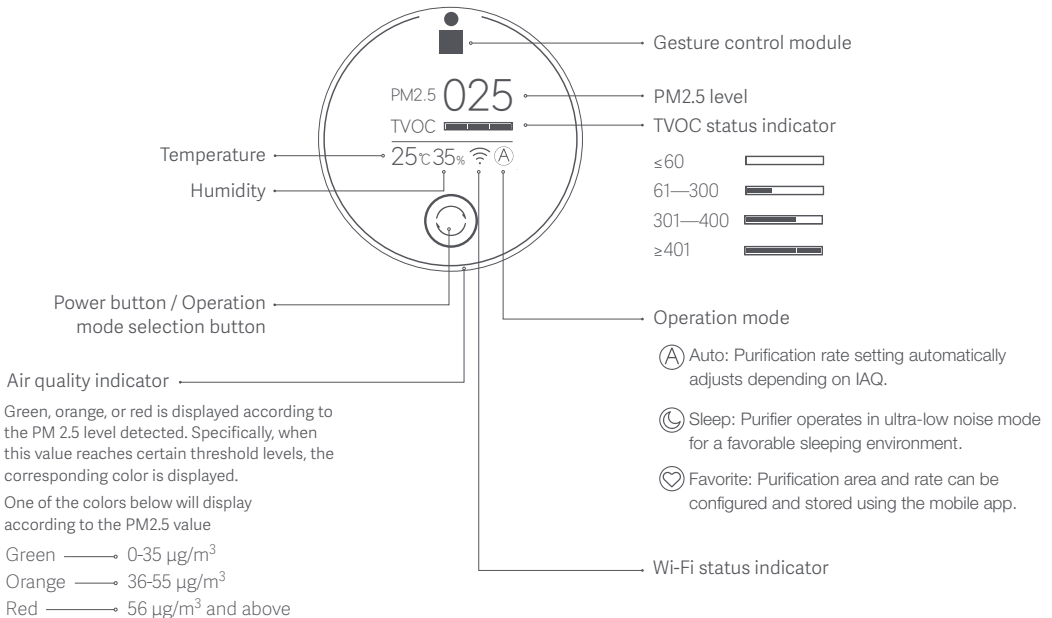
PM2.5 025

TVOC

25℃ 35% A

Gesture control module

PM2.5 level

TVOC status indicator

≤60

61—300

301—400

≥401

Temperature

Humidity

Power button / Operation mode selection button

Operation mode

A Auto: Purification rate setting automatically adjusts depending on IAQ.

Sleep: Purifier operates in ultra-low noise mode for a favorable sleeping environment.

Favorite: Purification area and rate can be configured and stored using the mobile app.

Air quality indicator

Green, orange, or red is displayed according to the PM 2.5 level detected. Specifically, when this value reaches certain threshold levels, the corresponding color is displayed.

One of the colors below will display according to the PM2.5 value

Green 0-35 μg/m$^3$

Orange 36-55 μg/m$^3$

Red 56 μg/m$^3$ and above

Wi-Fi status indicator